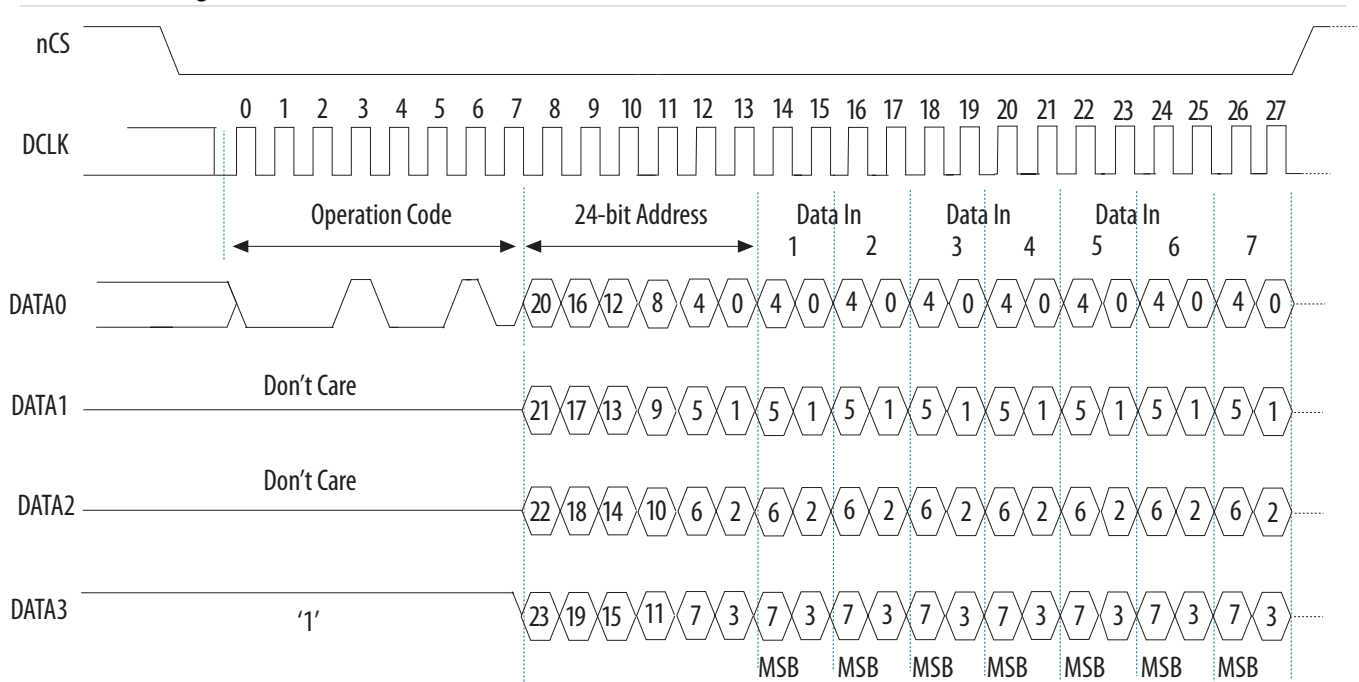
nCS

DCLK

0 1 2 3 4 5 6 7 8 9 10 11 12 13 14 15 16 17 18 19 20 21 22 23 24 25 26 27

Operation Code

24-bit Address

Data In
1 2

Data In
3 4

Data In
5 6

7

DATA0

20 16 12 8 4 0 4 0 4 0 4 0 4 0 4 0 4 0 4 0

DATA1

Don't Care

21 17 13 9 5 1 5 1 5 1 5 1 5 1 5 1 5 1 5 1

DATA2

Don't Care

22 18 14 10 6 2 6 2 6 2 6 2 6 2 6 2 6 2 6 2

DATA3

'1'

23 19 15 11 7 3 7 3 7 3 7 3 7 3 7 3 7 3 7 3

MSB MSB MSB MSB MSB MSB MSB